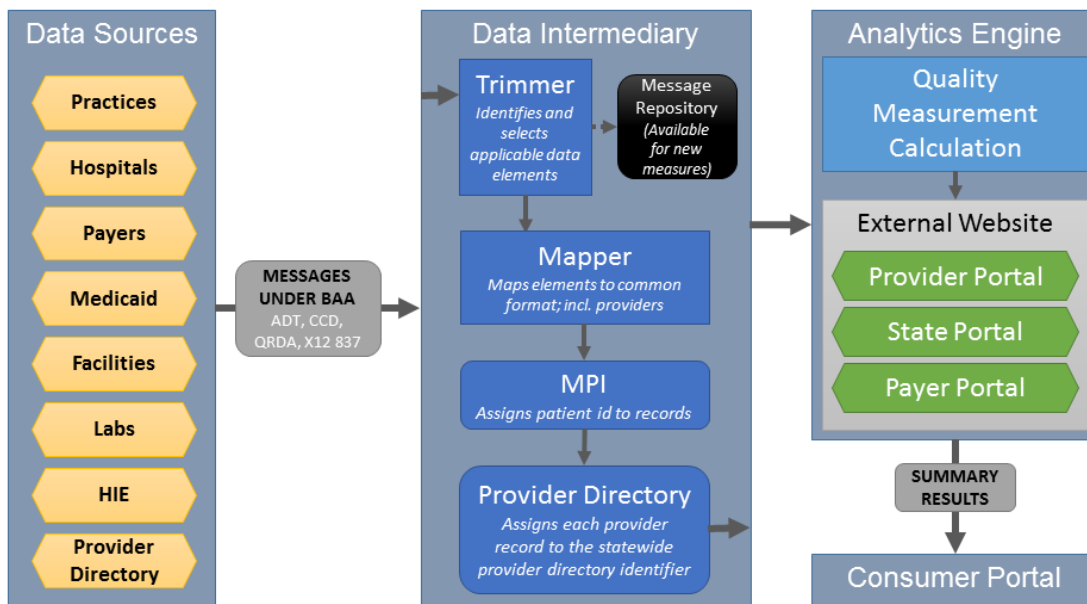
Data Sources

Practices

Hospitals

Payers

Medicaid

Facilities

Labs

HIE

Provider Directory

MESSAGES UNDER BAA
ADT, CCD, QRDA, X12 837

Data Intermediary

Trimmer
Identifies and selects applicable data elements

Message Repository
(Available for new measures)

Mapper
Maps elements to common format; incl. providers

MPI
Assigns patient id to records

Provider Directory
Assigns each provider record to the statewide provider directory identifier

Analytics Engine

Quality Measurement Calculation

External Website

Provider Portal

State Portal

Payer Portal

SUMMARY RESULTS

Consumer Portal